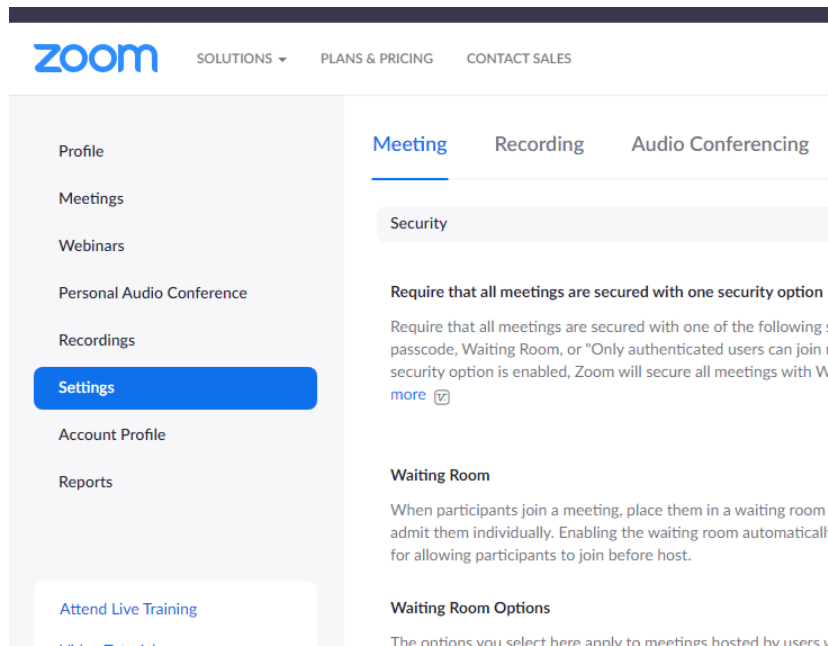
zoom

SOLUTIONS ▾ PLANS & PRICING CONTACT SALES

Profile

Meetings

Webinars

Personal Audio Conference

Recordings

Settings

Account Profile

Reports

Attend Live Training

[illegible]

Meeting Recording Audio Conferencing

Security

Require that all meetings are secured with one security option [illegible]

Require that all meetings are secured with one of the following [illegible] passcode, Waiting Room, or "Only authenticated users can join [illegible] security option is enabled, Zoom will secure all meetings with W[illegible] more

Waiting Room

When participants join a meeting, place them in a waiting room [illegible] admit them individually. Enabling the waiting room automaticall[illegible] for allowing participants to join before host.

Waiting Room Options

The options you select here apply to meetings hosted by users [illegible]